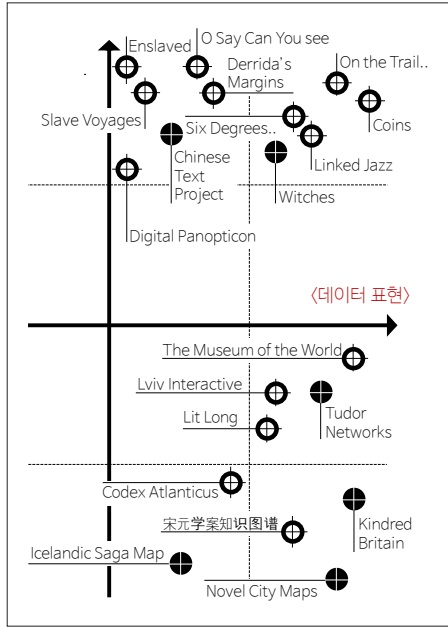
Enslaved
O Say Can You see
Derrida's Margins
On the Trail..
Slave Voyages
Coins
Six Degrees..
Chinese Text Project
Linked Jazz
Witches
Digital Panopticon
〈데이터 표현〉
The Museum of the World
Lviv Interactive
Lit Long
Tudor Networks
Codex Atlanticus
宋元学案知识图谱
Kindred Britain
Icelandic Saga Map
Novel City Maps